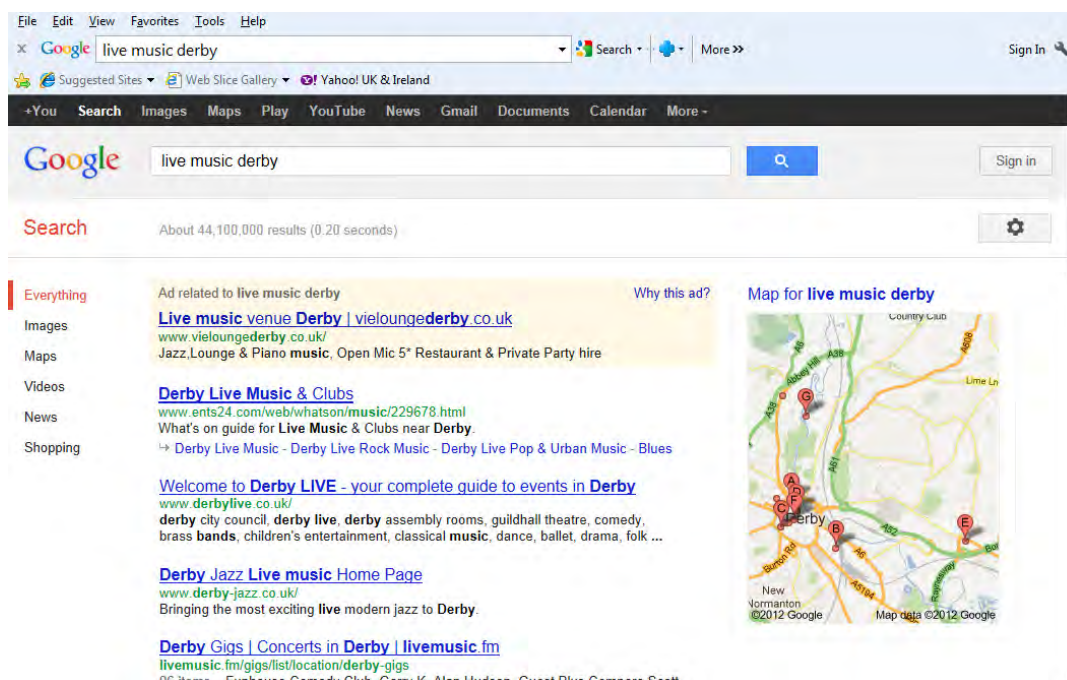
File Edit View Favorites Tools Help

× Google live music derby Search More >> Sign In

Suggested Sites Web Slice Gallery Yahoo! UK & Ireland

+You Search Images Maps Play YouTube News Gmail Documents Calendar More

Google live music derby Sign in

Search About 44,100,000 results (0.20 seconds)

Everything
Images
Maps
Videos
News
Shopping

Ad related to live music derby Why this ad?

Live music venue Derby | vieloungederby.co.uk
www.vieloungederby.co.uk/
Jazz,Lounge & Piano music, Open Mic 5* Restaurant & Private Party hire

Derby Live Music & Clubs
www.ents24.com/web/whatson/music/229678.html
What's on guide for Live Music & Clubs near Derby.
→ Derby Live Music - Derby Live Rock Music - Derby Live Pop & Urban Music - Blues

Welcome to Derby LIVE - your complete guide to events in Derby
www.derbylive.co.uk/
derby city council, derby live, derby assembly rooms, guildhall theatre, comedy, brass bands, children's entertainment, classical music, dance, ballet, drama, folk ...

Derby Jazz Live music Home Page
www.derby-jazz.co.uk/
Bringing the most exciting live modern jazz to Derby.

Derby Gigs | Concerts in Derby | livemusic.fm
livemusic.fm/gigs/list/location/derby-gigs
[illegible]

Map for live music derby

Country Club
A38
A608
Lime Ln
A38
A61
Derby
A52
A6
Burton Rd
A5194
New Normanton
©2012 Google
Map data ©2012 Google